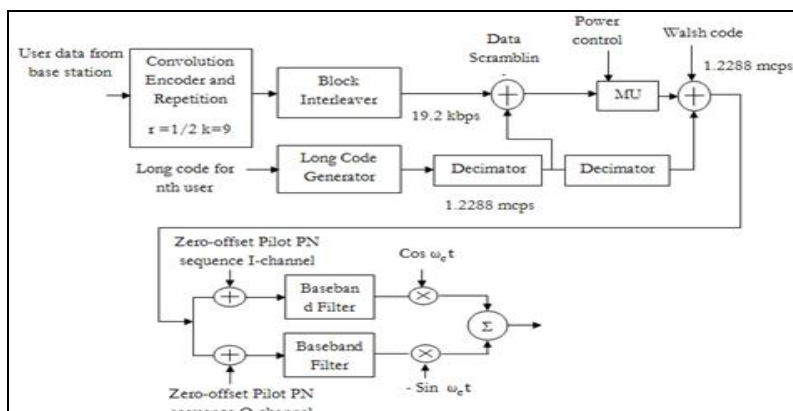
User data from base station

Convolution Encoder and Repetition

r =1/2 k=9

Block Interleaver

19.2 kbps

Data Scramblin
.

Power control

MU

Walsh code

1.2288 mcps

Long code for nth user

Long Code Generator

Decimator

Decimator

1.2288 mcps

Zero-offset Pilot PN sequence I-channel

Cos $\omega_c$t

Baseban d Filter

$\Sigma$

Baseband Filter

- Sin $\omega_c$t

Zero-offset Pilot PN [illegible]